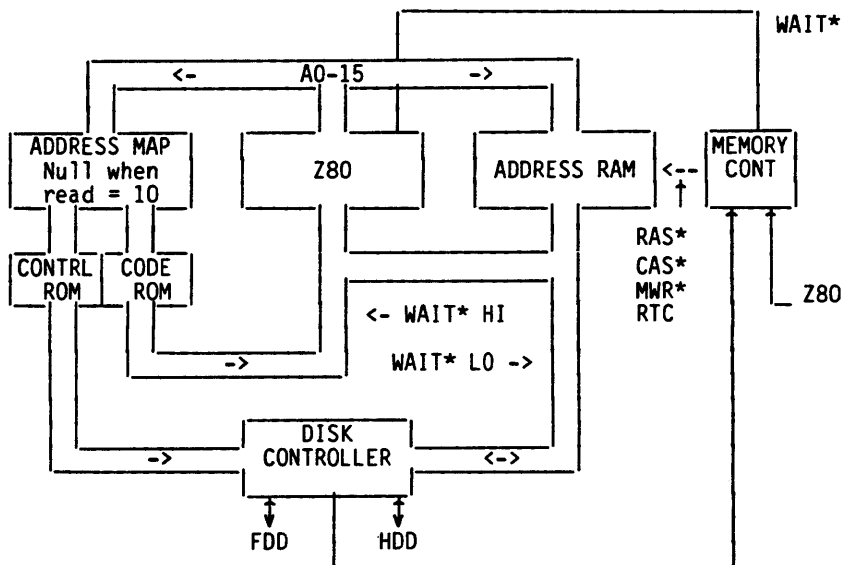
WAIT*

<- A0-15 ->

ADDRESS MAP
Null when
read = 10

Z80

ADDRESS RAM

<--

MEMORY
CONT

RAS*
CAS*
MWR*
RTC

Z80

CONTRL
ROM

CODE
ROM

<- WAIT* HI

->

WAIT* LO ->

->

DISK
CONTROLLER

<->

FDD

HDD